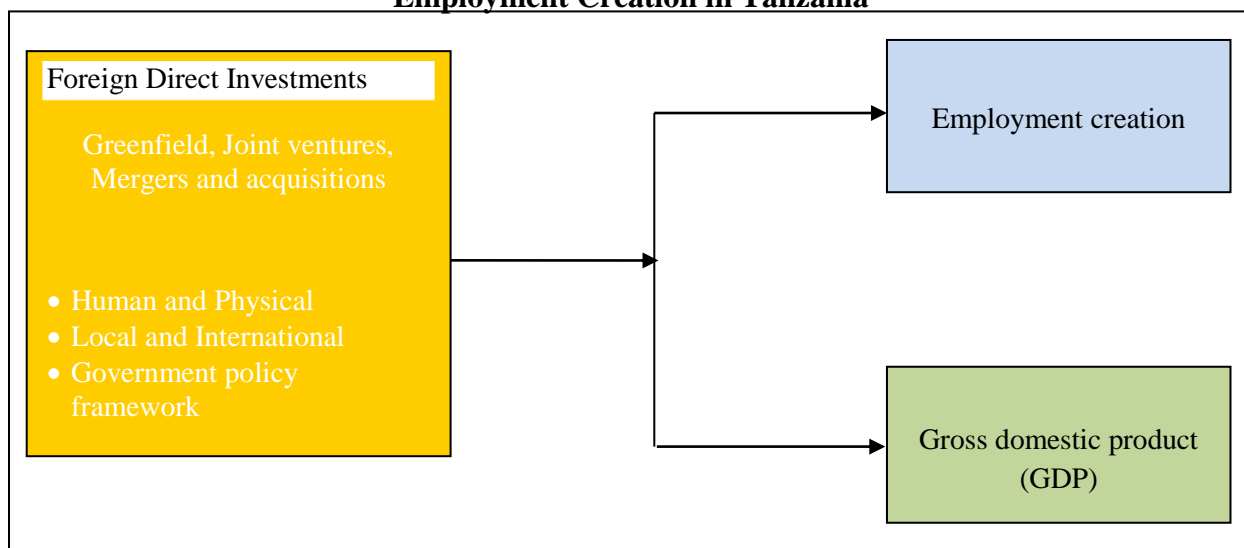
Employment Creation in Tanzania

Foreign Direct Investments

Greenfield, Joint ventures, Mergers and acquisitions

- Human and Physical
- Local and International
- Government policy framework

Employment creation

Gross domestic product (GDP)